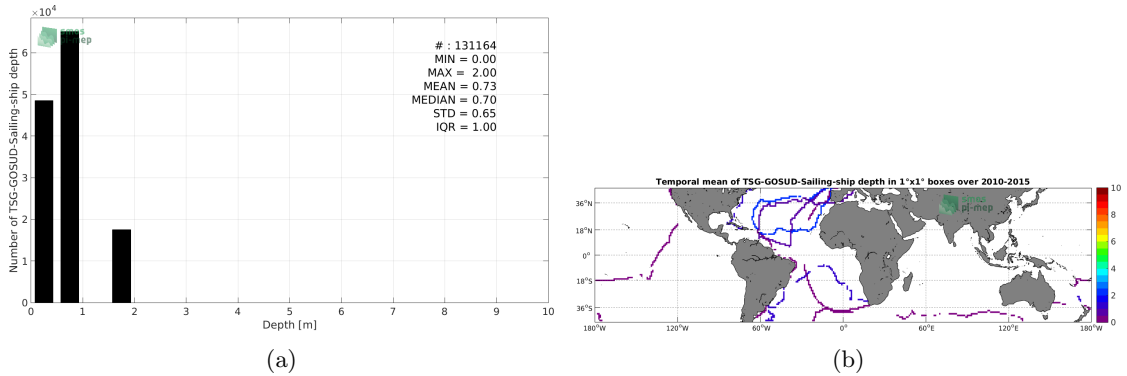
$\times 10^4$

Number of TSG-GOSUD-Sailing-ship depth

6
5
4
3
2
1
0

cnes pi-mep

# : 131164
MIN = 0.00
MAX = 2.00
MEAN = 0.73
MEDIAN = 0.70
STD = 0.65
IQR = 1.00

0 1 2 3 4 5 6 7 8 9 10

Depth [m]

(a)

Temporal mean of TSG-GOSUD-Sailing-ship depth in 1°x1° boxes over 2010-2015

36°N
18°N
0°
18°S
36°S

180°W 120°W 60°W 0° 60°E 120°E 180°W

cnes pi-mep

10
8
6
4
2
0

(b)